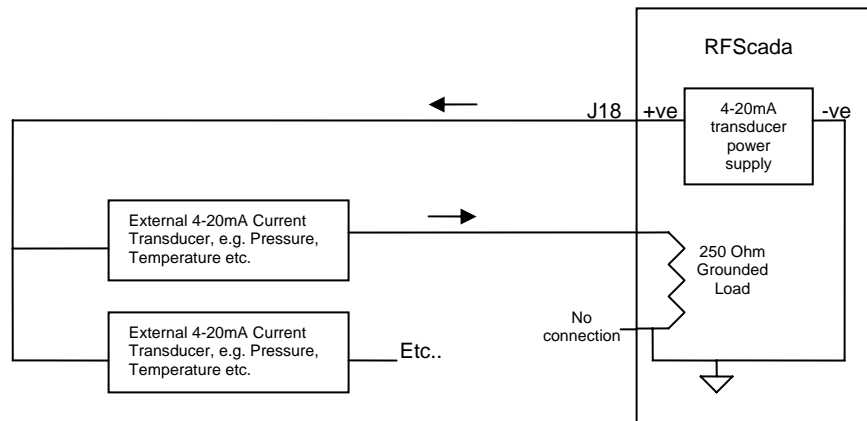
RFScada

J18

+ve

4-20mA transducer power supply

-ve

External 4-20mA Current Transducer, e.g. Pressure, Temperature etc.

250 Ohm Grounded Load

No connection

External 4-20mA Current Transducer, e.g. Pressure, Temperature etc.

Etc..